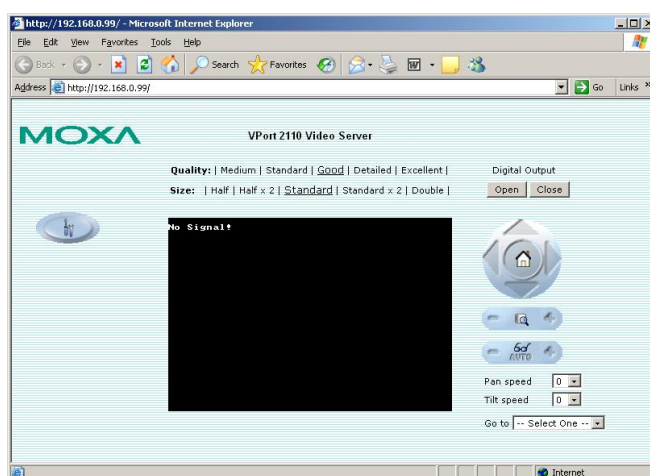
http://192.168.0.99/ - Microsoft Internet Explorer

File Edit View Favorites Tools Help

Back Search Favorites

Address http://192.168.0.99/ Go Links »

MOXA

VPort 2110 Video Server

Quality: | Medium | Standard | Good | Detailed | Excellent |

Size: | Half | Half x 2 | Standard | Standard x 2 | Double |

Digital Output

Open Close

No Signal!

Pan speed 0

Tilt speed 0

Go to -- Select One --

Internet